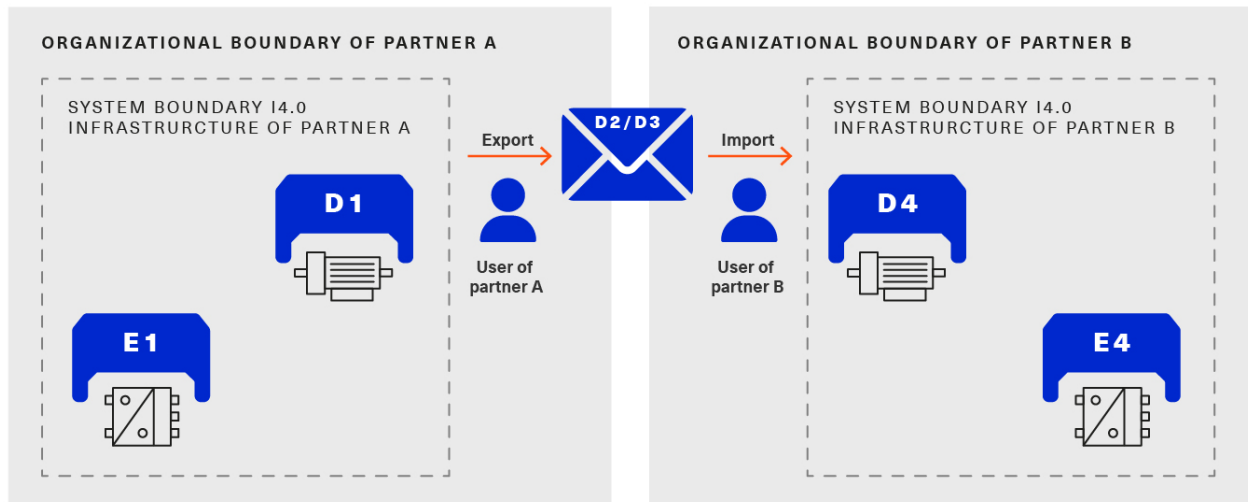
ORGANIZATIONAL BOUNDARY OF PARTNER A

SYSTEM BOUNDARY I4.0 INFRASTRURCTURE OF PARTNER A

D1

E1

Export

D2/D3

User of partner A

ORGANIZATIONAL BOUNDARY OF PARTNER B

Import

User of partner B

SYSTEM BOUNDARY I4.0 INFRASTRURCTURE OF PARTNER B

D4

E4